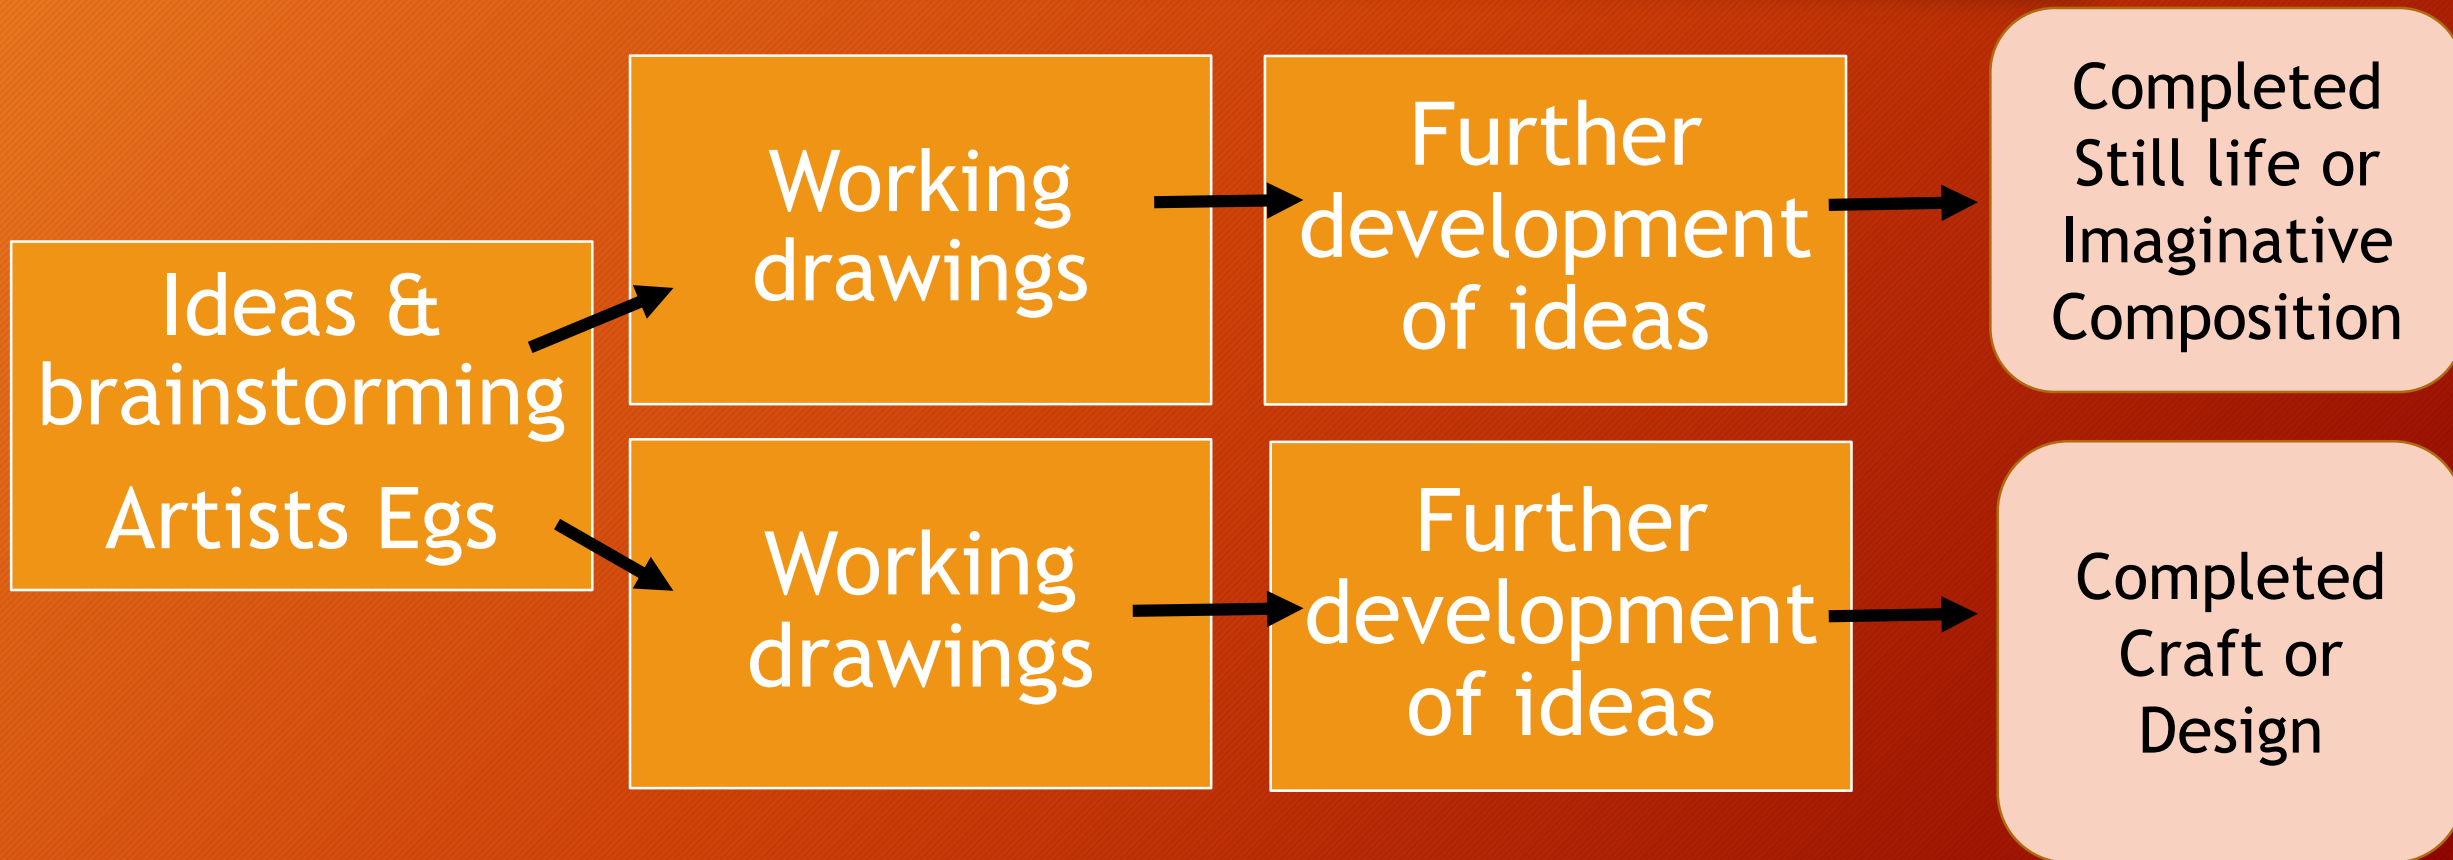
Ideas & brainstorming

Artists Egs

Working drawings

Further development of ideas

Completed Still life or Imaginative Composition

Working drawings

Further development of ideas

Completed Craft or Design